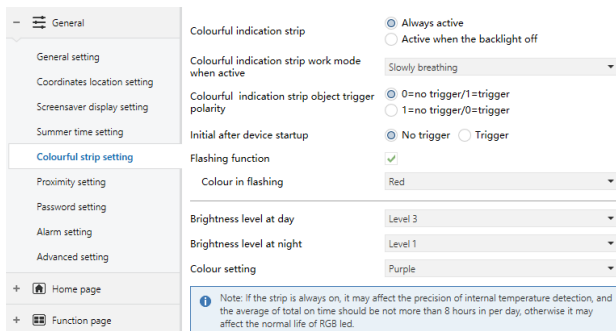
− General

General setting

Coordinates location setting

Screensaver display setting

Summer time setting

Colourful strip setting

Proximity setting

Password setting

Alarm setting

Advanced setting

+ Home page

+ Function page

Colourful indication strip | Always active | Active when the backlight off

Colourful indication strip work mode when active | Slowly breathing

Colourful indication strip object trigger polarity | 0=no trigger/1=trigger | 1=no trigger/0=trigger

Initial after device startup | No trigger | Trigger

Flashing function | ✓

Colour in flashing | Red

Brightness level at day | Level 3

Brightness level at night | Level 1

Colour setting | Purple

Note: If the strip is always on, it may affect the precision of internal temperature detection, and the average of total on time should be not more than 8 hours in per day, otherwise it may affect the normal life of RGB led.